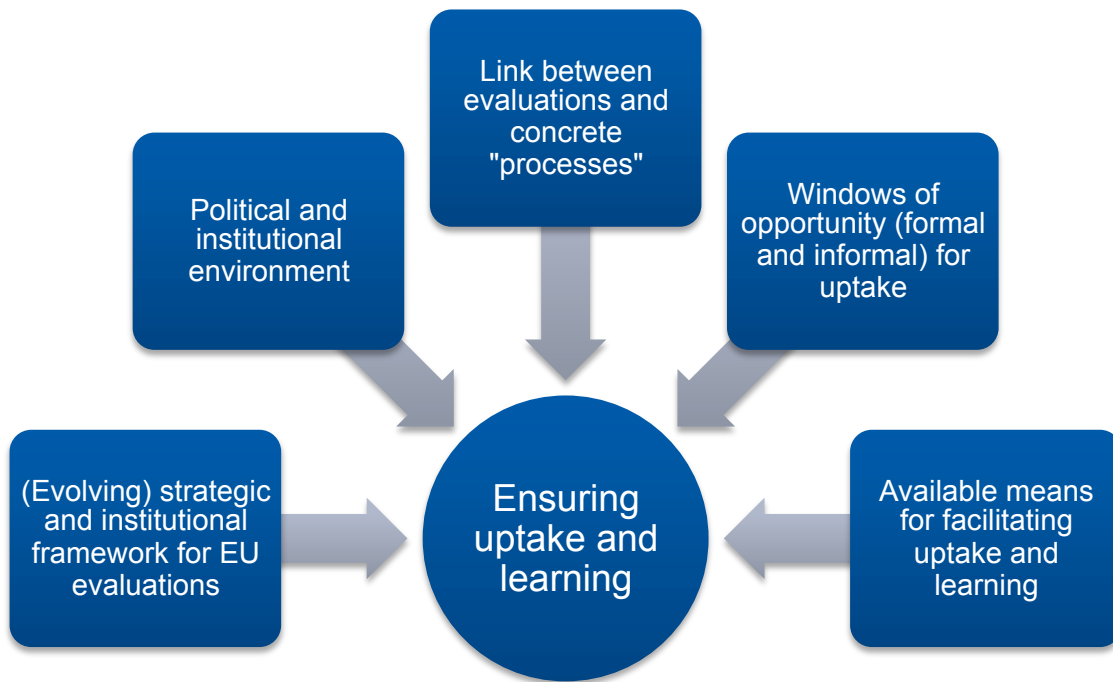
Link between evaluations and concrete "processes"

Political and institutional environment

Windows of opportunity (formal and informal) for uptake

(Evolving) strategic and institutional framework for EU evaluations

Ensuring uptake and learning

Available means for facilitating uptake and learning